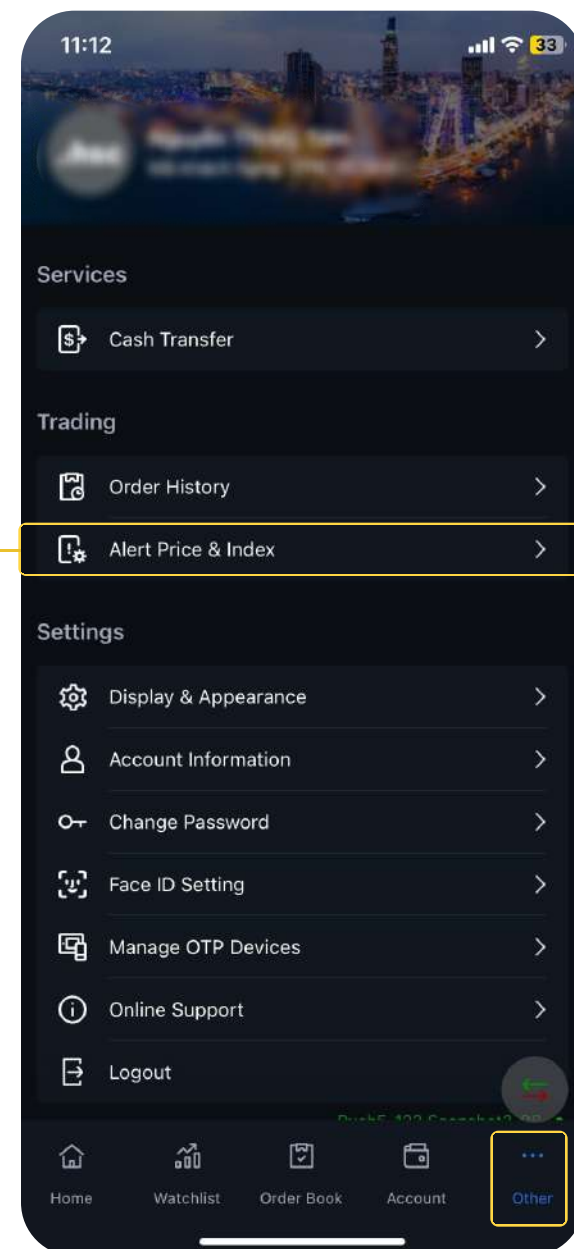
11:12

33

Services

Cash Transfer

Trading

Order History

Alert Price & Index

Settings

Display & Appearance

Account Information

Change Password

Face ID Setting

Manage OTP Devices

Online Support

Logout

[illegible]

Home

Watchlist

Order Book

Account

Other